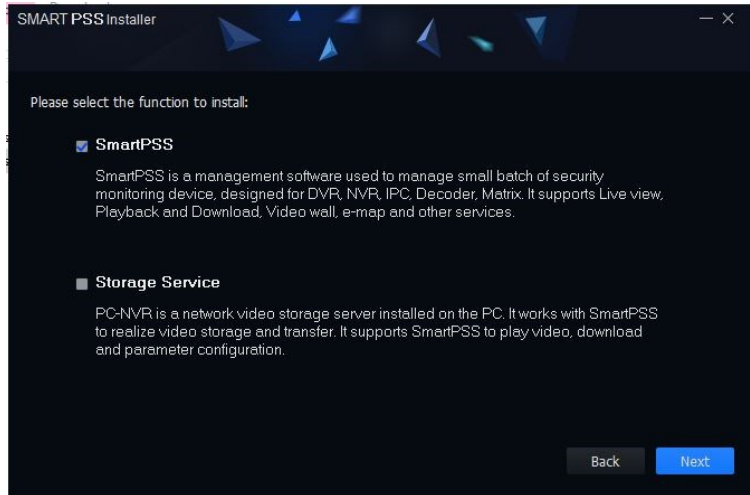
SMART PSS Installer

— ×

Please select the function to install:

SmartPSS

SmartPSS is a management software used to manage small batch of security monitoring device, designed for DVR, NVR, IPC, Decoder, Matrix. It supports Live view, Playback and Download, Video wall, e-map and other services.

Storage Service

PC-NVR is a network video storage server installed on the PC. It works with SmartPSS to realize video storage and transfer. It supports SmartPSS to play video, download and parameter configuration.

Back

Next